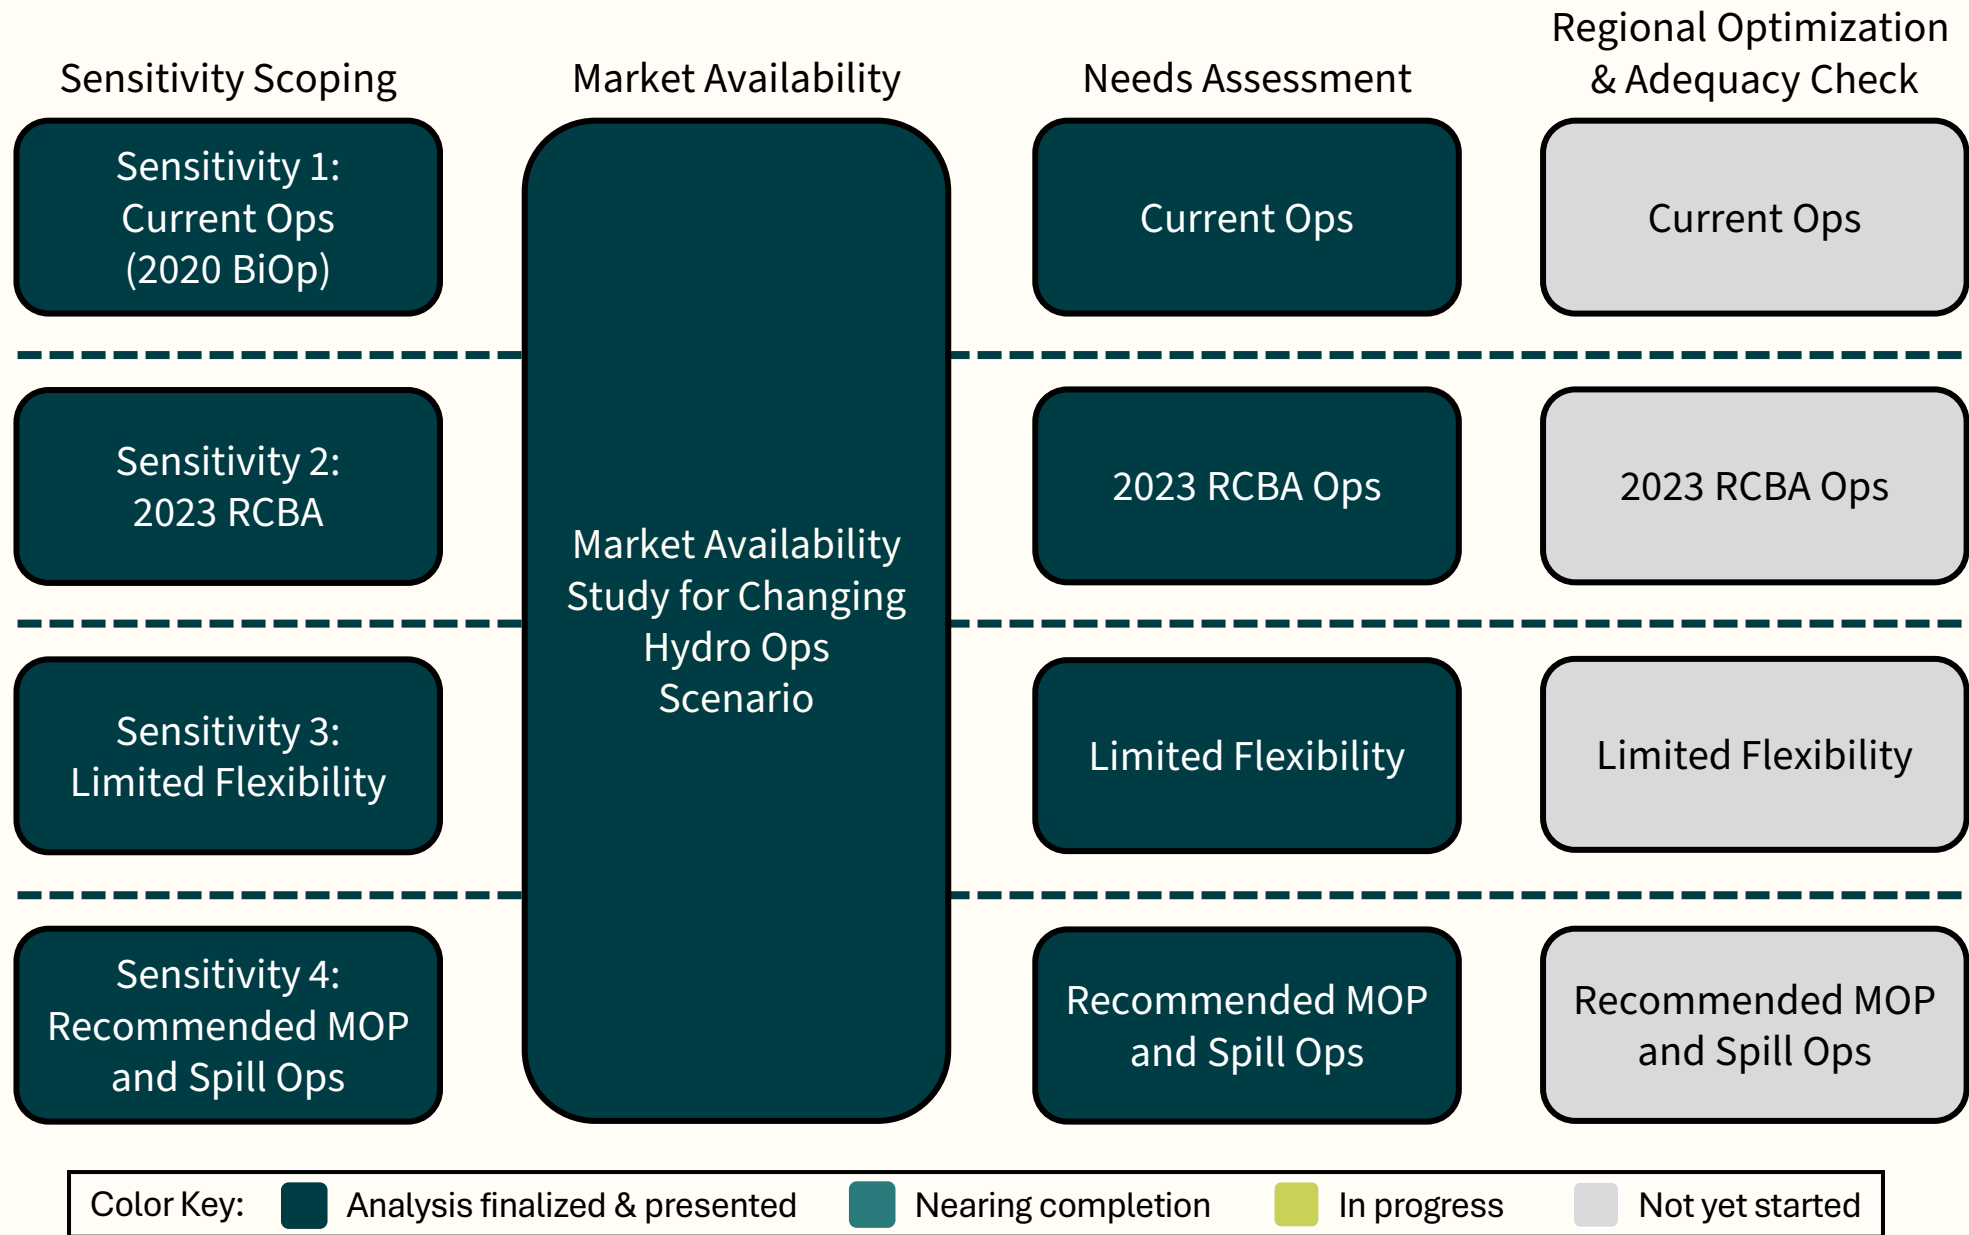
Sensitivity Scoping

Market Availability

Needs Assessment

Regional Optimization & Adequacy Check

Sensitivity 1: Current Ops (2020 BiOp)

Market Availability Study for Changing Hydro Ops Scenario

Current Ops

Current Ops

Sensitivity 2: 2023 RCBA

2023 RCBA Ops

2023 RCBA Ops

Sensitivity 3: Limited Flexibility

Limited Flexibility

Limited Flexibility

Sensitivity 4: Recommended MOP and Spill Ops

Recommended MOP and Spill Ops

Recommended MOP and Spill Ops

Color Key: Analysis finalized & presented Nearing completion In progress Not yet started